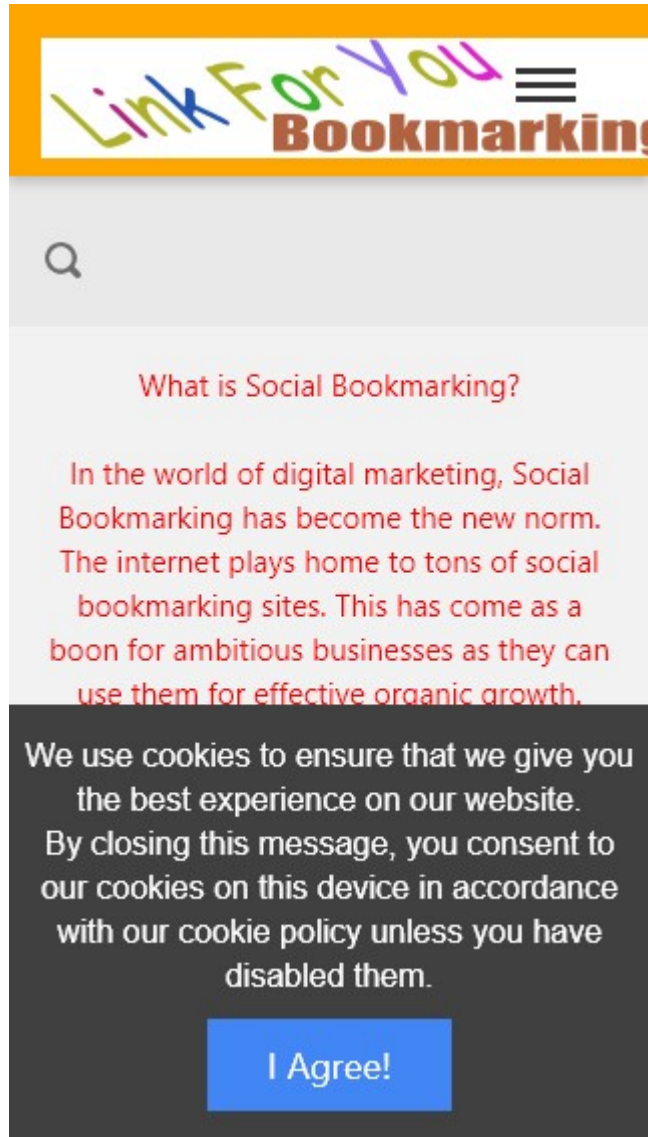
Link For You
Bookmarking

What is Social Bookmarking?

In the world of digital marketing, Social Bookmarking has become the new norm. The internet plays home to tons of social bookmarking sites. This has come as a boon for ambitious businesses as they can use them for effective organic growth.

We use cookies to ensure that we give you the best experience on our website.
By closing this message, you consent to our cookies on this device in accordance with our cookie policy unless you have disabled them.

I Agree!